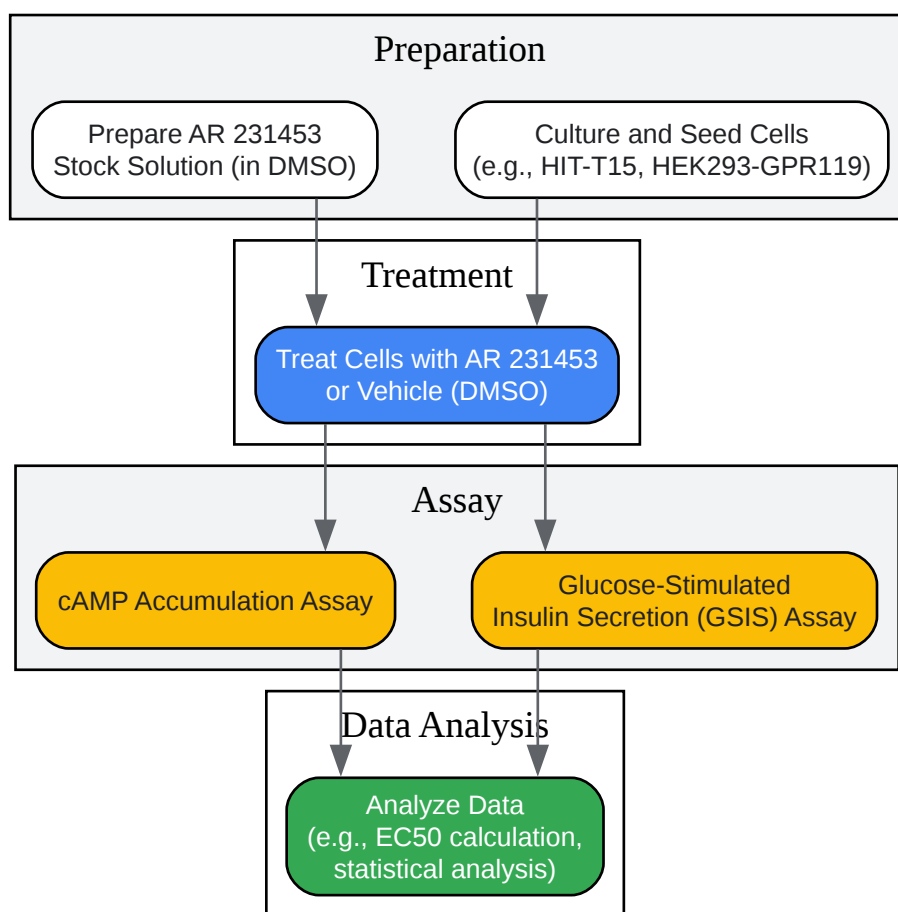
Preparation

Prepare AR 231453 Stock Solution (in DMSO)

Culture and Seed Cells (e.g., HIT-T15, HEK293-GPR119)

Treatment

Treat Cells with AR 231453 or Vehicle (DMSO)

Assay

cAMP Accumulation Assay

Glucose-Stimulated Insulin Secretion (GSIS) Assay

Data Analysis

Analyze Data (e.g., EC50 calculation, statistical analysis)